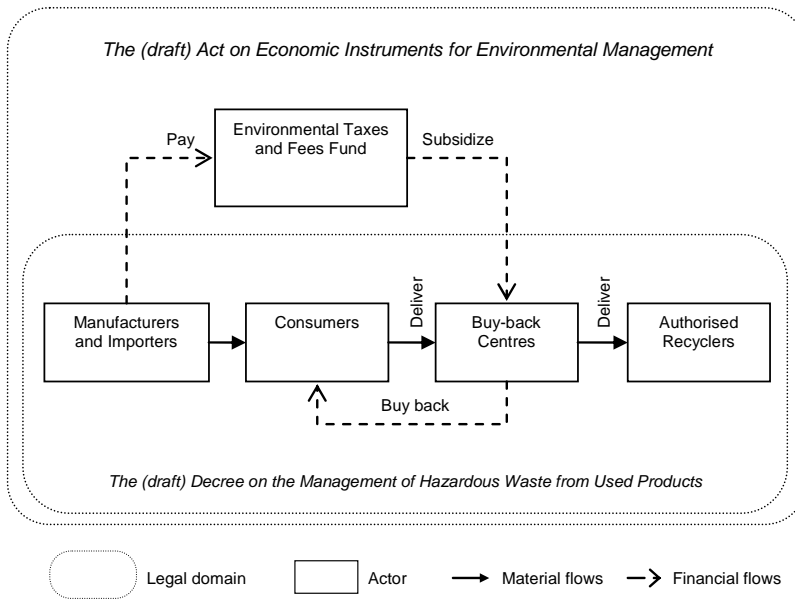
The (draft) Act on Economic Instruments for Environmental Management

Pay

Environmental Taxes and Fees Fund

Subsidize

Manufacturers and Importers

Consumers

Deliver

Buy-back Centres

Deliver

Authorised Recyclers

Buy back

The (draft) Decree on the Management of Hazardous Waste from Used Products

Legal domain

Actor

Material flows

Financial flows